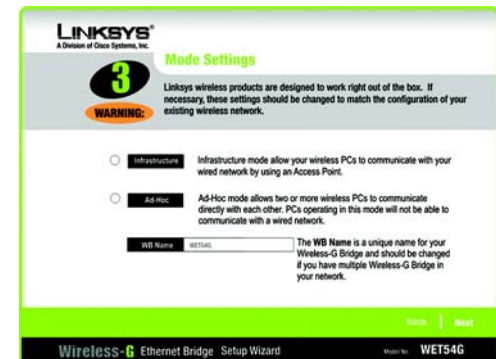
LINKSYS®
A Division of Cisco Systems, Inc.

3

WARNING:

Mode Settings

Linksys wireless products are designed to work right out of the box. If necessary, these settings should be changed to match the configuration of your existing wireless network.

Infrastructure

Infrastructure mode allow your wireless PCs to communicate with your wired network by using an Access Point.

Ad-Hoc

Ad-Hoc mode allows two or more wireless PCs to communicate directly with each other. PCs operating in this mode will not be able to communicate with a wired network.

WB Name

WET54G

The WB Name is a unique name for your Wireless-G Bridge and should be changed if you have multiple Wireless-G Bridge in your network.

Back

Next

Wireless-G Ethernet Bridge Setup Wizard

Model No. WET54G